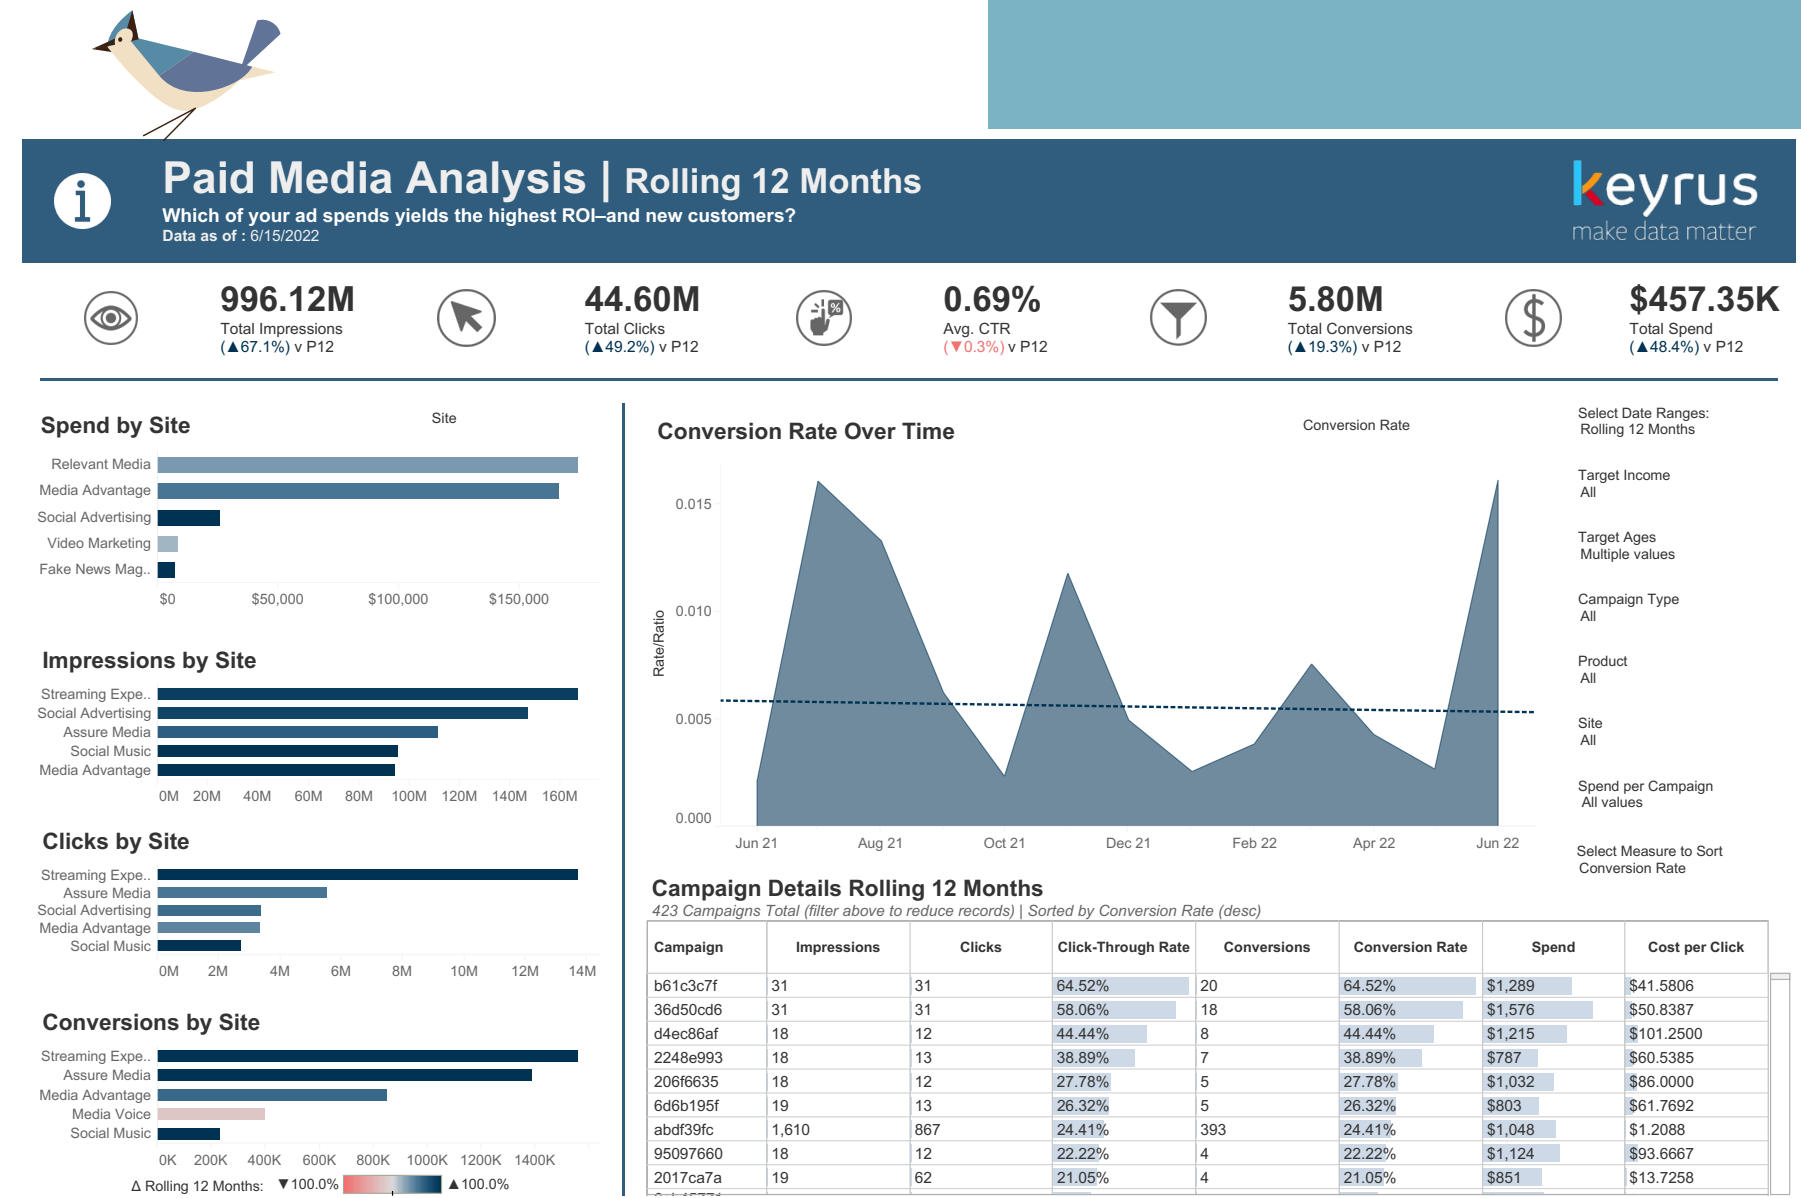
Paid Media Analysis | Rolling 12 Months
Which of your ad spends yields the highest ROI–and new customers?
Data as of : 6/15/2022

keyrus
make data matter

996.12M
Total Impressions
(▲67.1%) v P12

44.60M
Total Clicks
(▲49.2%) v P12

0.69%
Avg. CTR
(▼0.3%) v P12

5.80M
Total Conversions
(▲19.3%) v P12

$457.35K
Total Spend
(▲48.4%) v P12

Spend by Site
Site
Relevant Media
Media Advantage
Social Advertising
Video Marketing
Fake News Mag..
$0 $50,000 $100,000 $150,000

Impressions by Site
Streaming Expe..
Social Advertising
Assure Media
Social Music
Media Advantage
0M 20M 40M 60M 80M 100M 120M 140M 160M

Clicks by Site
Streaming Expe..
Assure Media
Social Advertising
Media Advantage
Social Music
0M 2M 4M 6M 8M 10M 12M 14M

Conversions by Site
Streaming Expe..
Assure Media
Media Advantage
Media Voice
Social Music
0K 200K 400K 600K 800K 1000K 1200K 1400K
Δ Rolling 12 Months: ▼100.0% ▲100.0%

Conversion Rate Over Time
Conversion Rate
Rate/Ratio
0.015
0.010
0.005
0.000
Jun 21 Aug 21 Oct 21 Dec 21 Feb 22 Apr 22 Jun 22

Select Date Ranges:
Rolling 12 Months

Target Income
All

Target Ages
Multiple values

Campaign Type
All

Product
All

Site
All

Spend per Campaign
All values

Select Measure to Sort
Conversion Rate

Campaign Details Rolling 12 Months
423 Campaigns Total (filter above to reduce records) | Sorted by Conversion Rate (desc)

| Campaign | Impressions | Clicks | Click-Through Rate | Conversions | Conversion Rate | Spend | Cost per Click |
|---|---|---|---|---|---|---|---|
| b61c3c7f | 31 | 31 | 64.52% | 20 | 64.52% | $1,289 | $41.5806 |
| 36d50cd6 | 31 | 31 | 58.06% | 18 | 58.06% | $1,576 | $50.8387 |
| d4ec86af | 18 | 12 | 44.44% | 8 | 44.44% | $1,215 | $101.2500 |
| 2248e993 | 18 | 13 | 38.89% | 7 | 38.89% | $787 | $60.5385 |
| 206f6635 | 18 | 12 | 27.78% | 5 | 27.78% | $1,032 | $86.0000 |
| 6d6b195f | 19 | 13 | 26.32% | 5 | 26.32% | $803 | $61.7692 |
| abdf39fc | 1,610 | 867 | 24.41% | 393 | 24.41% | $1,048 | $1.2088 |
| 95097660 | 18 | 12 | 22.22% | 4 | 22.22% | $1,124 | $93.6667 |
| 2017ca7a | 19 | 62 | 21.05% | 4 | 21.05% | $851 | $13.7258 |